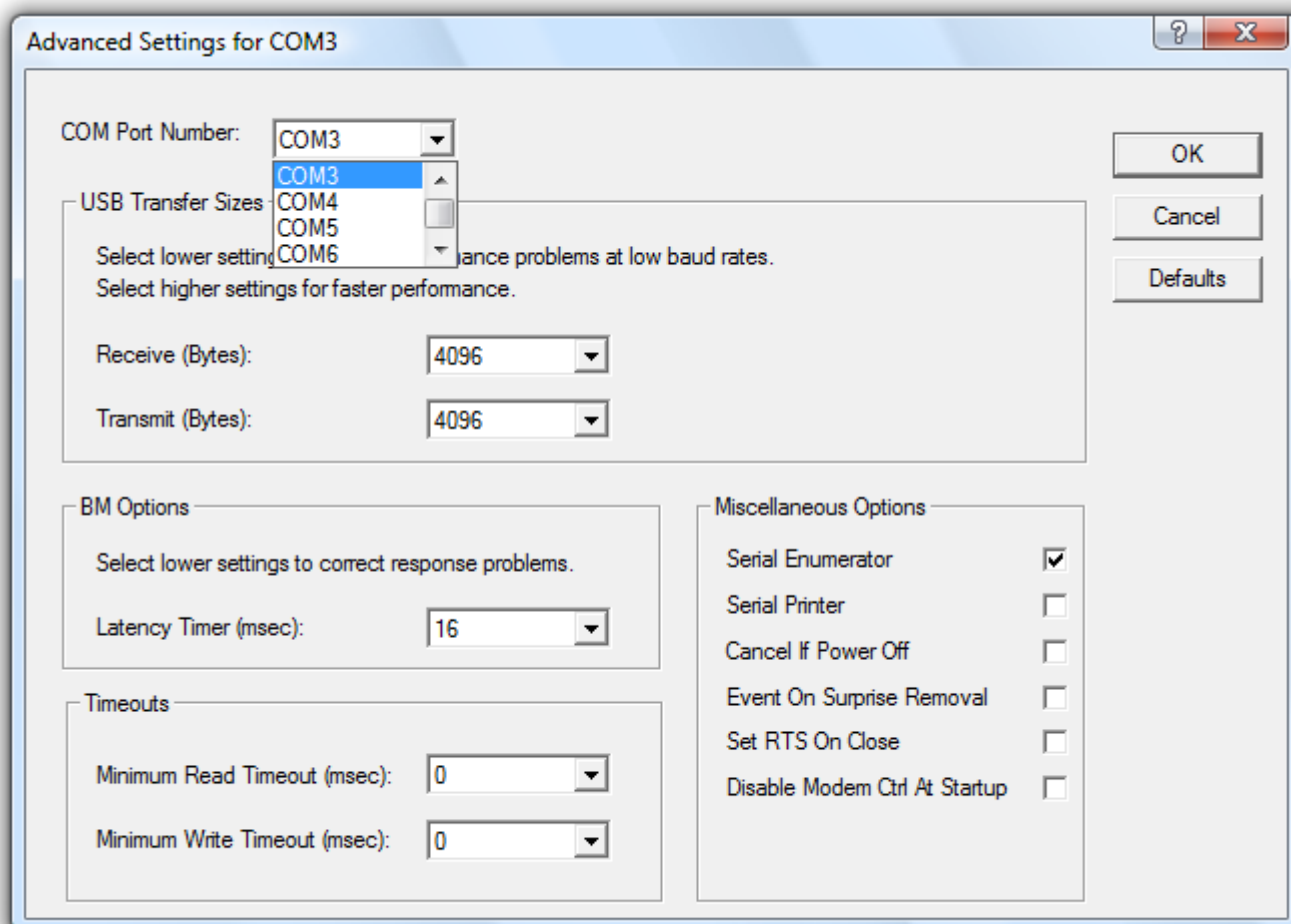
Advanced Settings for COM3

?

X

COM Port Number:

COM3

COM3
COM4
COM5
COM6

OK

Cancel

Defaults

USB Transfer Sizes

Select lower settin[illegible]ance problems at low baud rates.
Select higher settings for faster performance.

Receive (Bytes):

4096

Transmit (Bytes):

4096

BM Options

Select lower settings to correct response problems.

Latency Timer (msec):

16

Miscellaneous Options

Serial Enumerator

Serial Printer

Cancel If Power Off

Event On Surprise Removal

Set RTS On Close

Disable Modem Ctrl At Startup

Timeouts

Minimum Read Timeout (msec):

0

Minimum Write Timeout (msec):

0